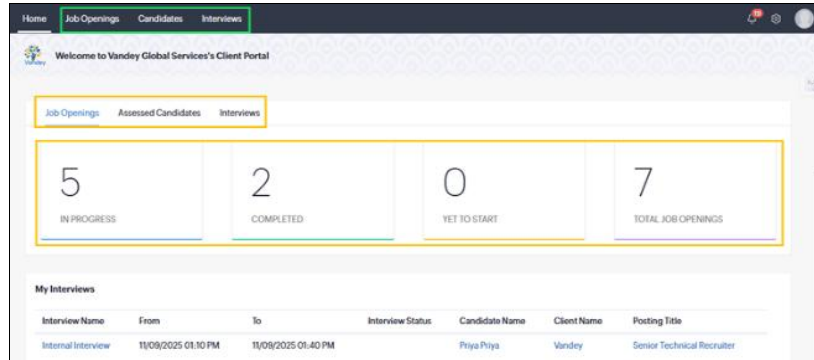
Home Job Openings Candidates Interviews

Vandey

Welcome to Vandey Global Services's Client Portal

Job Openings Assessed Candidates Interviews

5
IN PROGRESS

2
COMPLETED

0
YET TO START

7
TOTAL JOB OPENINGS

My Interviews

| Interview Name | From | To | Interview Status | Candidate Name | Client Name | Posting Title |
|---|---|---|---|---|---|---|
| Internal Interview | 11/09/2025 01:10 PM | 11/09/2025 01:40 PM | | Priya Priya | Vandey | Senior Technical Recruiter |